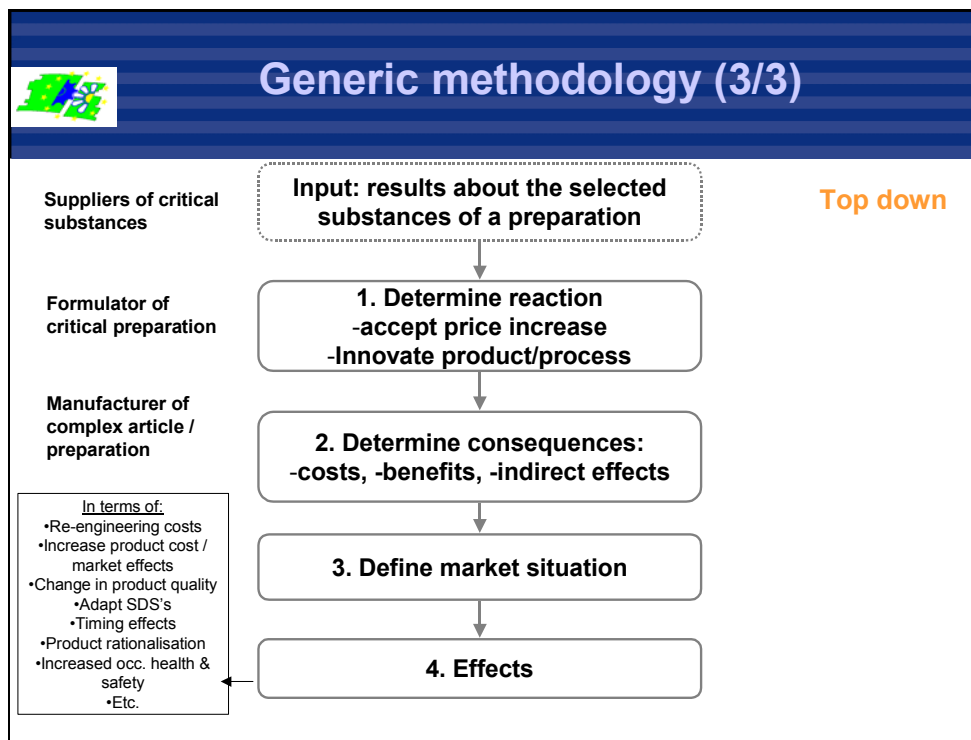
Generic methodology (3/3)

Suppliers of critical substances

Input: results about the selected substances of a preparation

Top down

Formulator of critical preparation

1. Determine reaction
-accept price increase
-Innovate product/process

Manufacturer of complex article / preparation

2. Determine consequences:
-costs, -benefits, -indirect effects

In terms of:
•Re-engineering costs
•Increase product cost / market effects
•Change in product quality
•Adapt SDS's
•Timing effects
•Product rationalisation
•Increased occ. health & safety
•Etc.

3. Define market situation

4. Effects